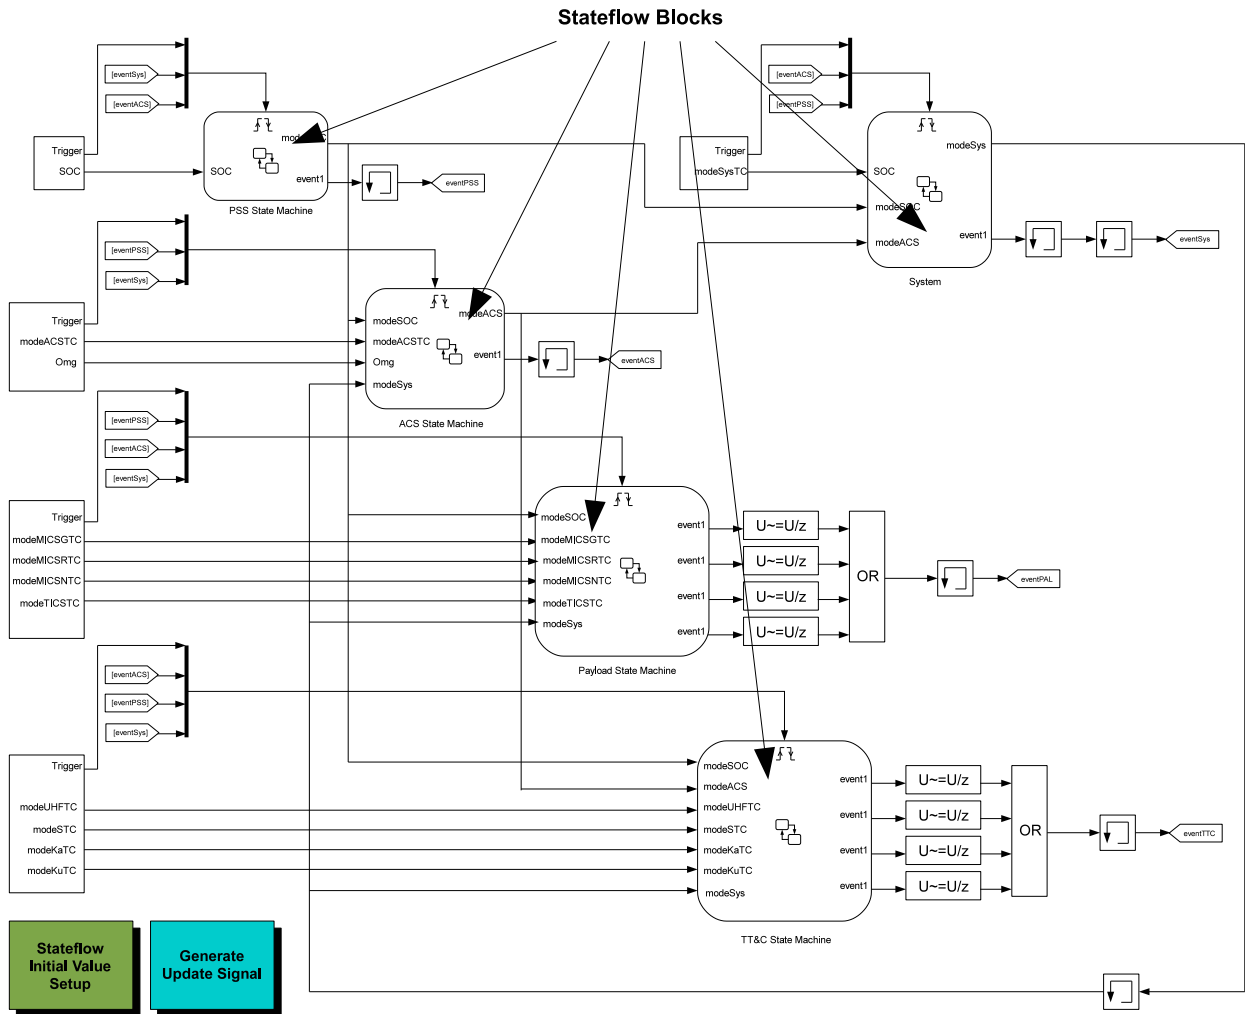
Stateflow Blocks

[eventSys]
[eventACS]
Trigger
SOC
SOC
modeSOC
event1
PSS State Machine
eventPSS

[eventACS]
[eventPSS]
Trigger
modeSysTC
SOC
modeSOC
modeACS
modeSys
event1
System
eventSys

[eventPSS]
[eventSys]
Trigger
modeACSTC
Omg
modeSOC
modeACSTC
Omg
modeSys
modeACS
event1
ACS State Machine
eventACS

[eventPSS]
[eventACS]
[eventSys]
Trigger
modeMICSGTC
modeMICSRTC
modeMICSNTC
modeTICSTC
modeSOC
modeMICSGTC
modeMICSRTC
modeMICSNTC
modeTICSTC
modeSys
event1
event1
event1
event1
U~=U/z
U~=U/z
U~=U/z
U~=U/z
OR
eventPAL
Payload State Machine

[eventACS]
[eventPSS]
[eventSys]
Trigger
modeUHFTC
modeSTC
modeKaTC
modeKuTC
modeSOC
modeACS
modeUHFTC
modeSTC
modeKaTC
modeKuTC
modeSys
event1
event1
event1
event1
U~=U/z
U~=U/z
U~=U/z
U~=U/z
OR
eventTTC
TT&C State Machine

Stateflow Initial Value Setup

Generate Update Signal